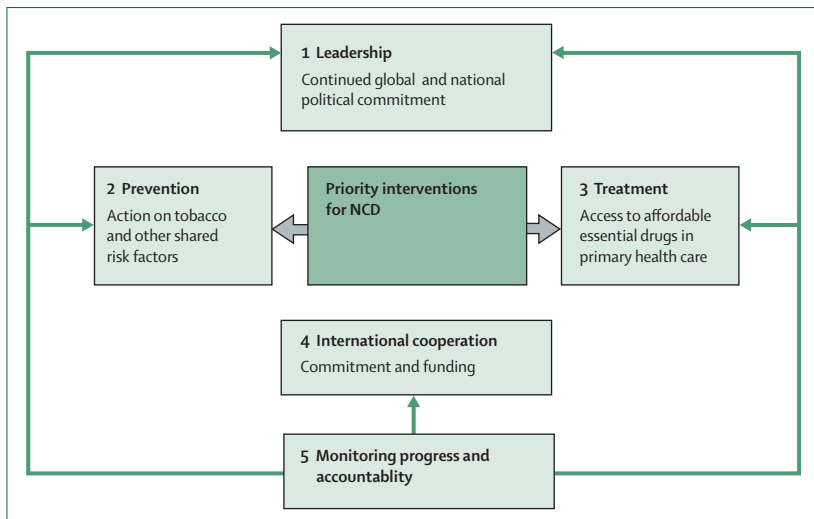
1 Leadership
Continued global and national political commitment

2 Prevention
Action on tobacco and other shared risk factors

Priority interventions for NCD

3 Treatment
Access to affordable essential drugs in primary health care

4 International cooperation
Commitment and funding

5 Monitoring progress and accountablity